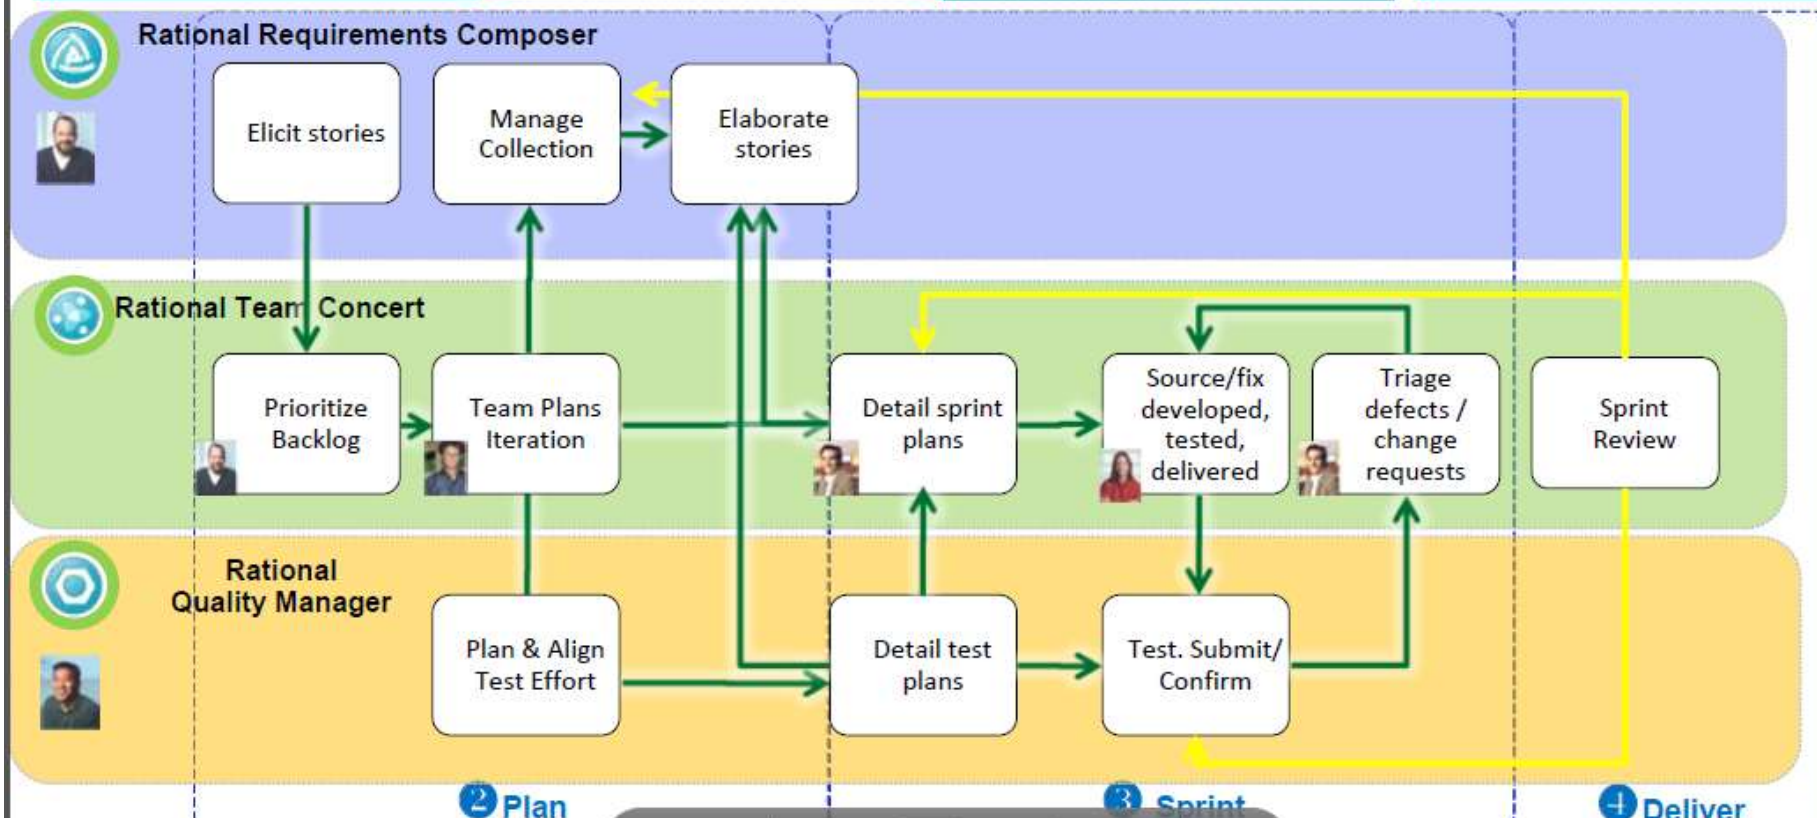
Rational Requirements Composer

Elicit stories

Manage Collection

Elaborate stories

Rational Team Concert

Prioritize Backlog

Team Plans Iteration

Detail sprint plans

Source/fix developed, tested, delivered

Triage defects / change requests

Sprint Review

Rational Quality Manager

Plan & Align Test Effort

Detail test plans

Test. Submit/ Confirm

2 Plan

3 Sprint

4 Deliver